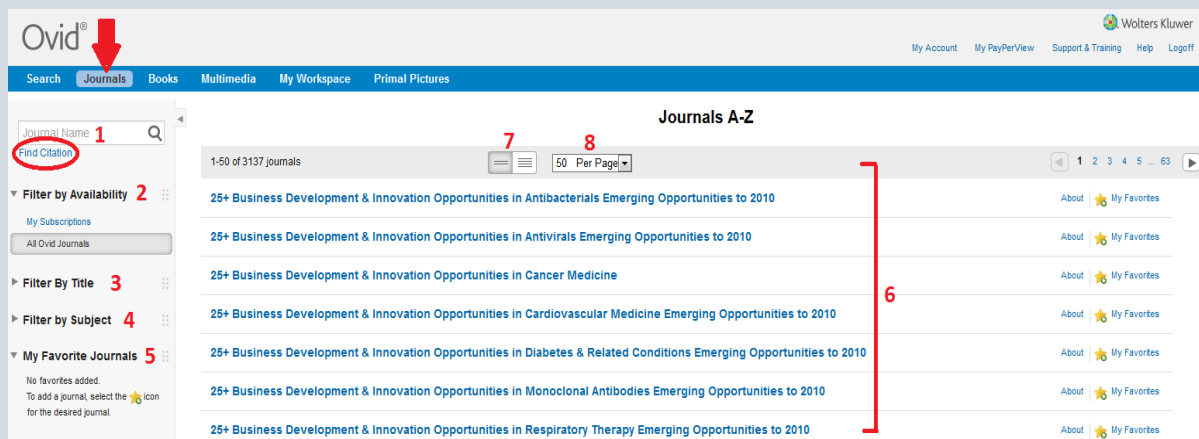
Ovid®

Wolters Kluwer

My Account | My PayPerView | Support & Training | Help | Logoff

Search | Journals | Books | Multimedia | My Workspace | Primal Pictures

Journal Name 1

Find Citation

Filter by Availability 2

My Subscriptions

All Ovid Journals

Filter By Title 3

Filter by Subject 4

My Favorite Journals 5

No favorites added.
To add a journal, select the icon for the desired journal.

Journals A-Z

7 8

1-50 of 3137 journals

50 Per Page

1 2 3 4 5 ... 63

25+ Business Development & Innovation Opportunities in Antibacterials Emerging Opportunities to 2010 About | My Favorites

25+ Business Development & Innovation Opportunities in Antivirals Emerging Opportunities to 2010 About | My Favorites

25+ Business Development & Innovation Opportunities in Cancer Medicine About | My Favorites

25+ Business Development & Innovation Opportunities in Cardiovascular Medicine Emerging Opportunities to 2010 About | My Favorites

25+ Business Development & Innovation Opportunities in Diabetes & Related Conditions Emerging Opportunities to 2010 About | My Favorites

25+ Business Development & Innovation Opportunities in Monoclonal Antibodies Emerging Opportunities to 2010 About | My Favorites

25+ Business Development & Innovation Opportunities in Respiratory Therapy Emerging Opportunities to 2010 About | My Favorites

6